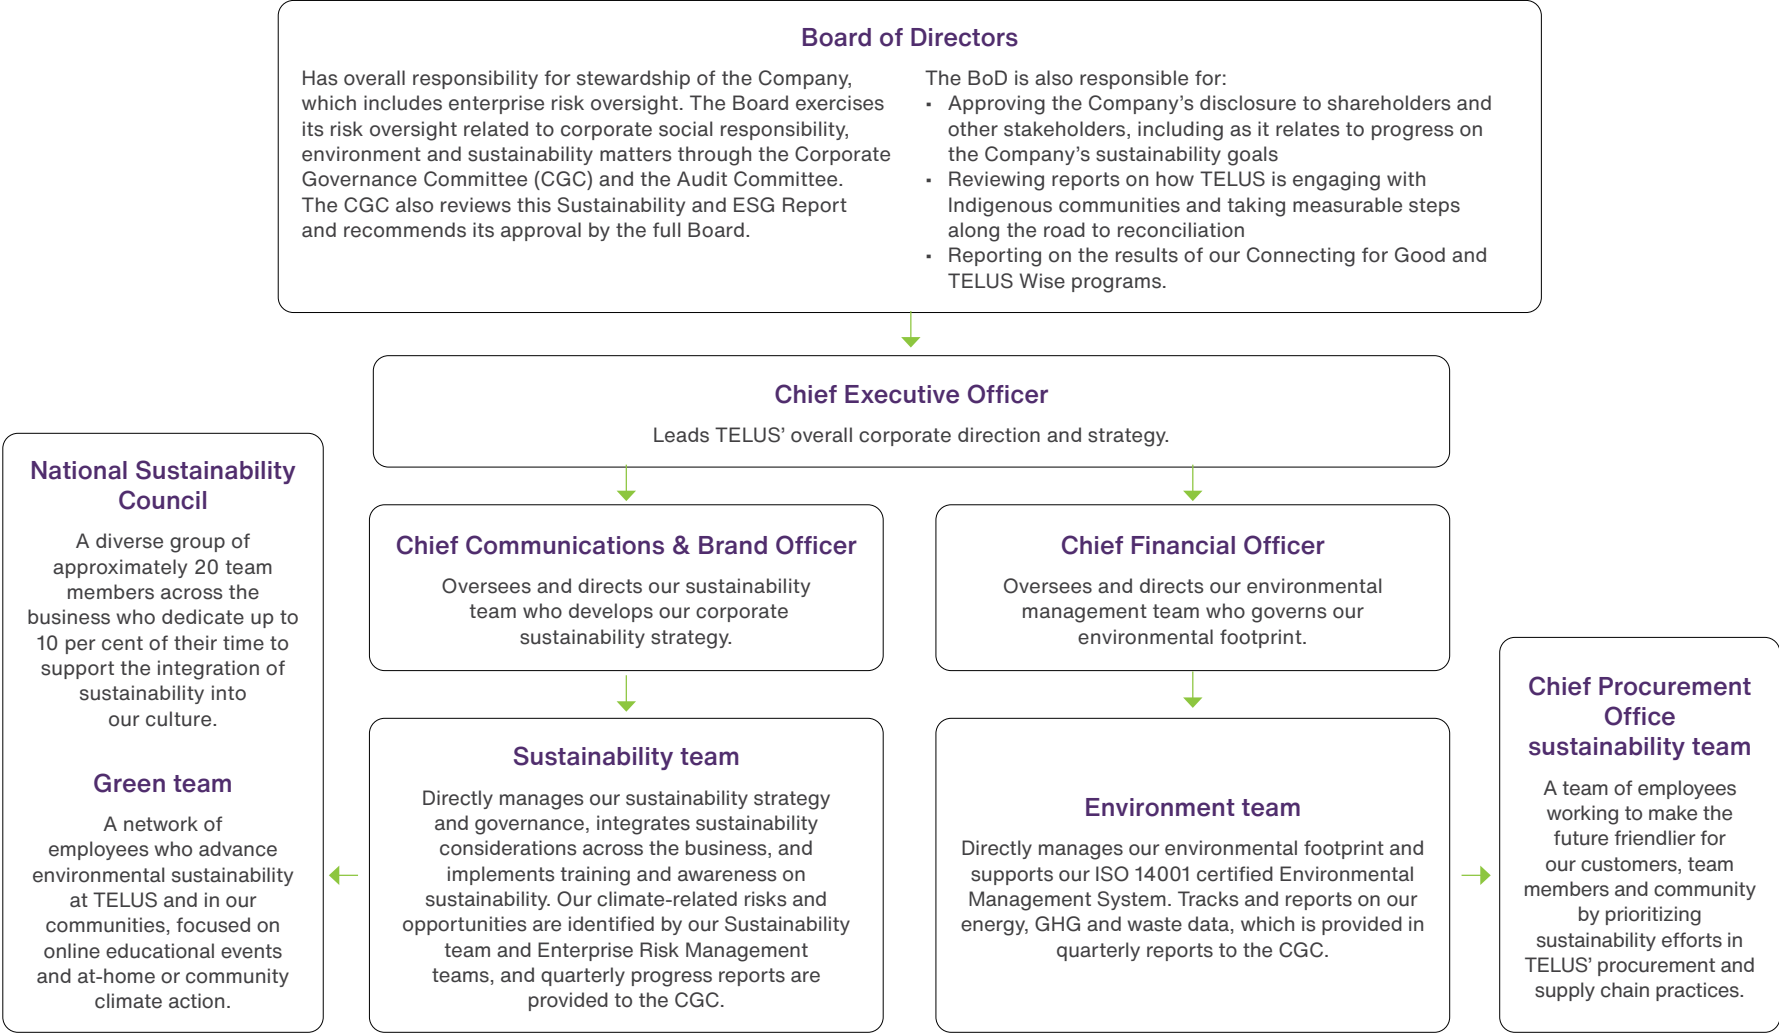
Board of Directors

Has overall responsibility for stewardship of the Company, which includes enterprise risk oversight. The Board exercises its risk oversight related to corporate social responsibility, environment and sustainability matters through the Corporate Governance Committee (CGC) and the Audit Committee. The CGC also reviews this Sustainability and ESG Report and recommends its approval by the full Board.

The BoD is also responsible for:
- Approving the Company's disclosure to shareholders and other stakeholders, including as it relates to progress on the Company's sustainability goals
- Reviewing reports on how TELUS is engaging with Indigenous communities and taking measurable steps along the road to reconciliation
- Reporting on the results of our Connecting for Good and TELUS Wise programs.

Chief Executive Officer

Leads TELUS' overall corporate direction and strategy.

National Sustainability Council

A diverse group of approximately 20 team members across the business who dedicate up to 10 per cent of their time to support the integration of sustainability into our culture.

Green team

A network of employees who advance environmental sustainability at TELUS and in our communities, focused on online educational events and at-home or community climate action.

Chief Communications & Brand Officer

Oversees and directs our sustainability team who develops our corporate sustainability strategy.

Sustainability team

Directly manages our sustainability strategy and governance, integrates sustainability considerations across the business, and implements training and awareness on sustainability. Our climate-related risks and opportunities are identified by our Sustainability team and Enterprise Risk Management teams, and quarterly progress reports are provided to the CGC.

Chief Financial Officer

Oversees and directs our environmental management team who governs our environmental footprint.

Environment team

Directly manages our environmental footprint and supports our ISO 14001 certified Environmental Management System. Tracks and reports on our energy, GHG and waste data, which is provided in quarterly reports to the CGC.

Chief Procurement Office sustainability team

A team of employees working to make the future friendlier for our customers, team members and community by prioritizing sustainability efforts in TELUS' procurement and supply chain practices.